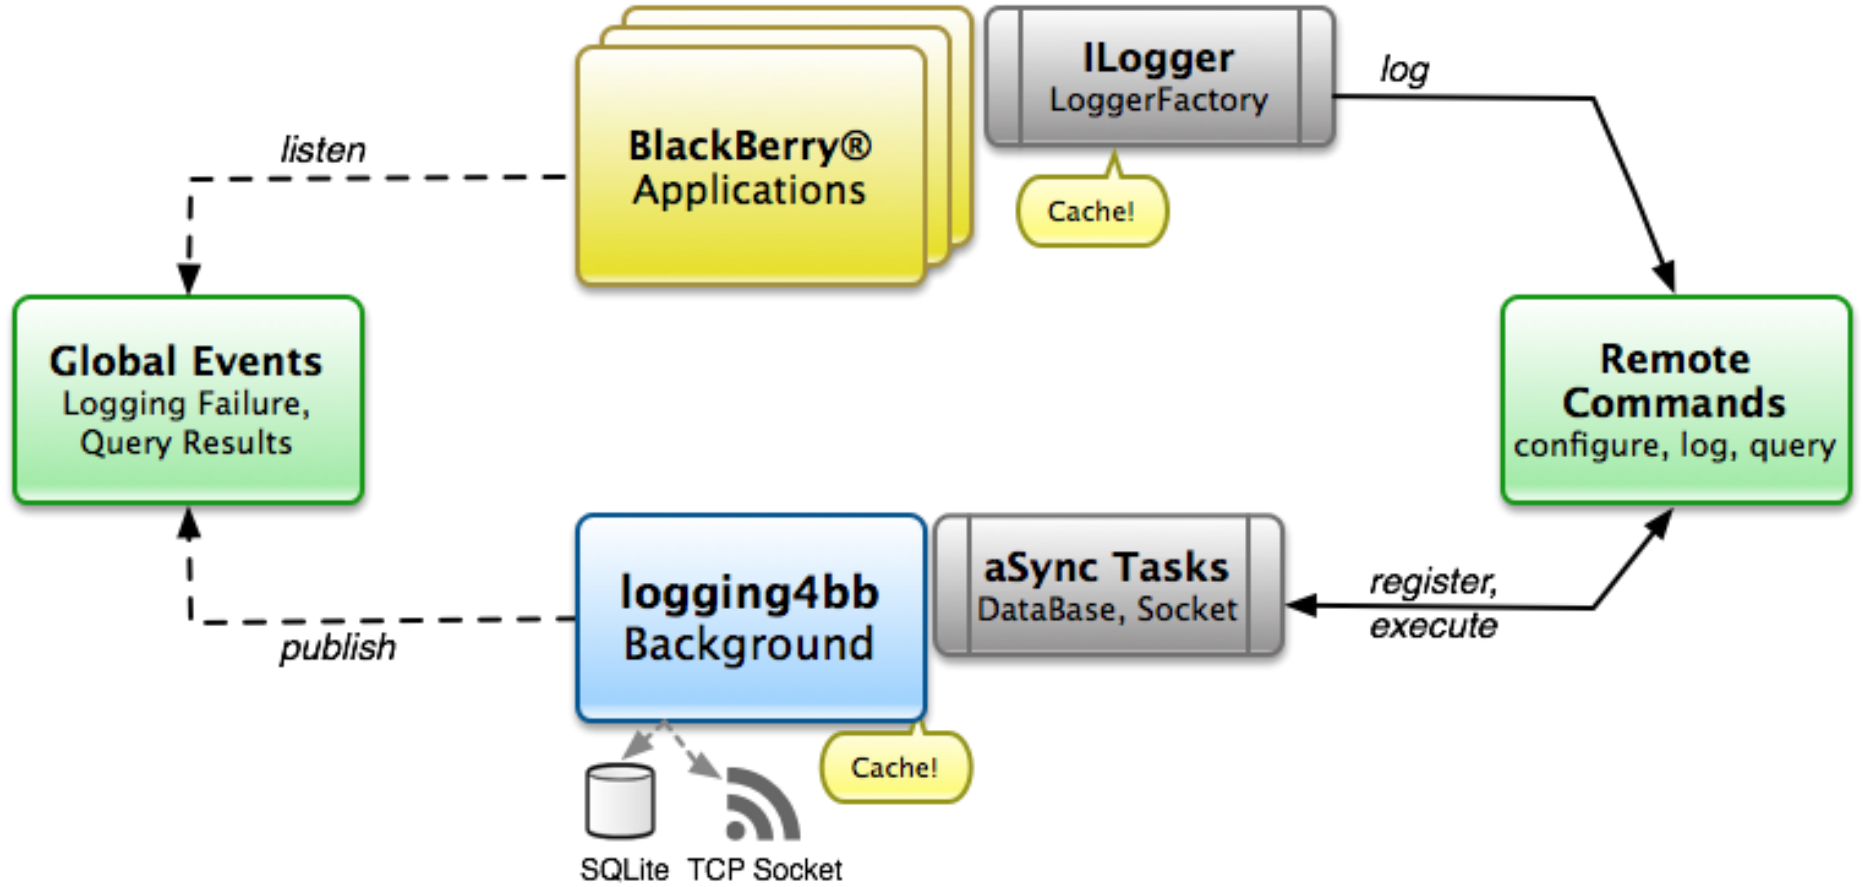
BlackBerry® Applications

ILogger
LoggerFactory

log

Cache!

listen

Global Events
Logging Failure, Query Results

Remote Commands
configure, log, query

logging4bb Background

aSync Tasks
DataBase, Socket

register, execute

publish

Cache!

SQLite TCP Socket